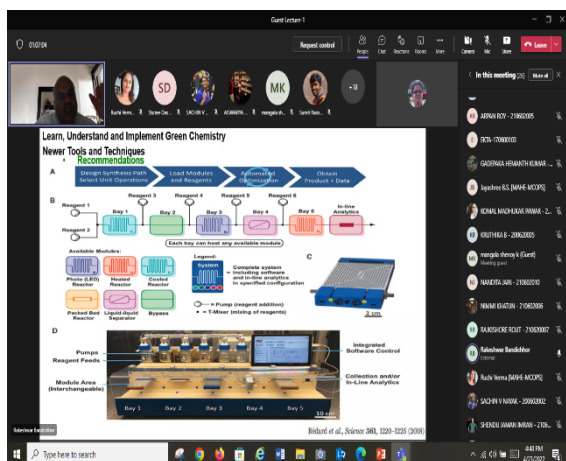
Guest Lecture-1

01:07:04

Request control

People Chat Reactions Rooms More

Camera Mic Share

Leave

Ruchi Verm... Stylee Das... SACHIN V... ASWANTH... mangala sh... Sumit Ran... +18

SD MK

In this meeting (26) Mute all

ARPAN ROY - 210602005

EKTA-170603103

GADEPAKA HEMANTH KUMAR - ...

Jayashree B.S. [MAHE-MCOPS]

KOMAL MADHUKAR PAWAR - 2...

KRUTHIKA B - 200602005

mangala shenoy k (Guest) Meeting guest

NANDITA JAIN - 210602010

NIMMI KHATUN - 210602006

RAJKISHORE ROUT - 210602007

Rakeshwar Bandichhor External

Ruchi Verma [MAHE-MCOPS]

SACHIN V NAYAK - 200602002

SHENDU JAMAN INRAN - 2106...

Learn, Understand and Implement Green Chemistry

Newer Tools and Techniques

Recommendations

A Design Synthesis Path Select Unit Operations Load Modules and Reagents Automated Optimization Obtain Product + Data

B Reagent 1 Reagent 2 Bay 1 Reagent 3 Bay 2 Reagent 4 Bay 3 Reagent 5 Bay 4 Reagent 6 Bay 5 In-line Analytics

Each bay can host any available module

Available Modules:

Photo (LED) Reactor Heated Reactor Cooled Reactor

Packed Bed Reactor Liquid-liquid Separator Bypass

Legend: System Complete system including software and in-line analytics in specified configuration

= Pump (reagent addition)

= T-Mixer (mixing of reagents)

C

2 cm

D

Pumps

Reagent Feeds

Module Area (Interchangeable)

Integrated Software Control

Collection and/or In-Line Analytics

Bay 1 Bay 2 Bay 3 Bay 4 Bay 5

30 cm

Bédard et al., Science 361, 1220-1225 (2018)

Rakeshwar Bandichhor

Type here to search

4:48 PM 6/21/2021